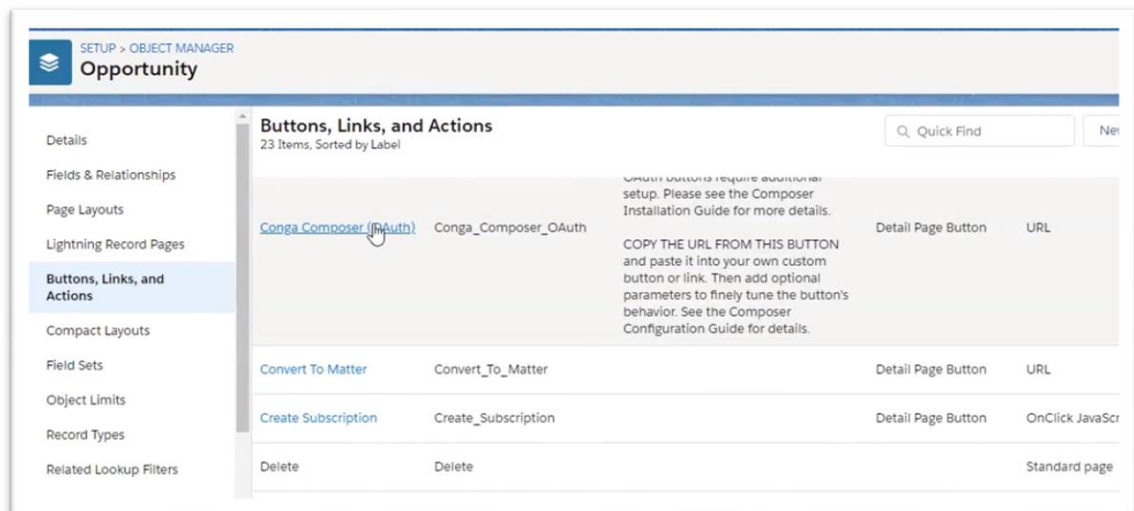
SETUP > OBJECT MANAGER
Opportunity

Details
Fields & Relationships
Page Layouts
Lightning Record Pages
Buttons, Links, and Actions
Compact Layouts
Field Sets
Object Limits
Record Types
Related Lookup Filters

Buttons, Links, and Actions
23 Items, Sorted by Label

Quick Find
Ne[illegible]

| | | | | |
|---|---|---|---|---|
| Conga Composer (OAuth) | Conga_Composer_OAuth | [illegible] setup. Please see the Composer Installation Guide for more details. COPY THE URL FROM THIS BUTTON and paste it into your own custom button or link. Then add optional parameters to finely tune the button's behavior. See the Composer Configuration Guide for details. | Detail Page Button | URL |
| Convert To Matter | Convert_To_Matter | | Detail Page Button | URL |
| Create Subscription | Create_Subscription | | Detail Page Button | OnClick JavaScr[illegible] |
| Delete | Delete | | | Standard page |